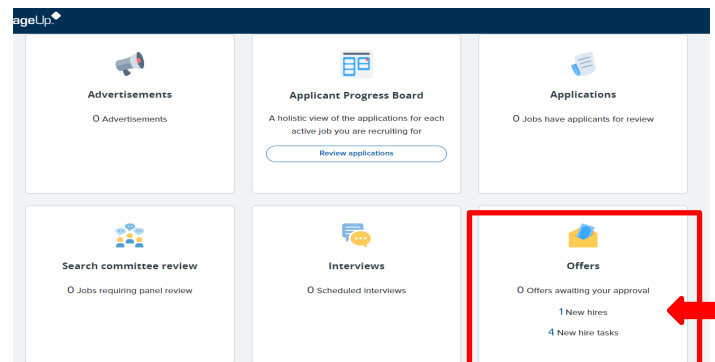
ageUp

Advertisements

0 Advertisements

Applicant Progress Board

A holistic view of the applications for each active job you are recruiting for

Review applications

Applications

0 Jobs have applicants for review

Search committee review

0 Jobs requiring panel review

Interviews

0 Scheduled interviews

Offers

0 Offers awaiting your approval

1 New hires

4 New hire tasks